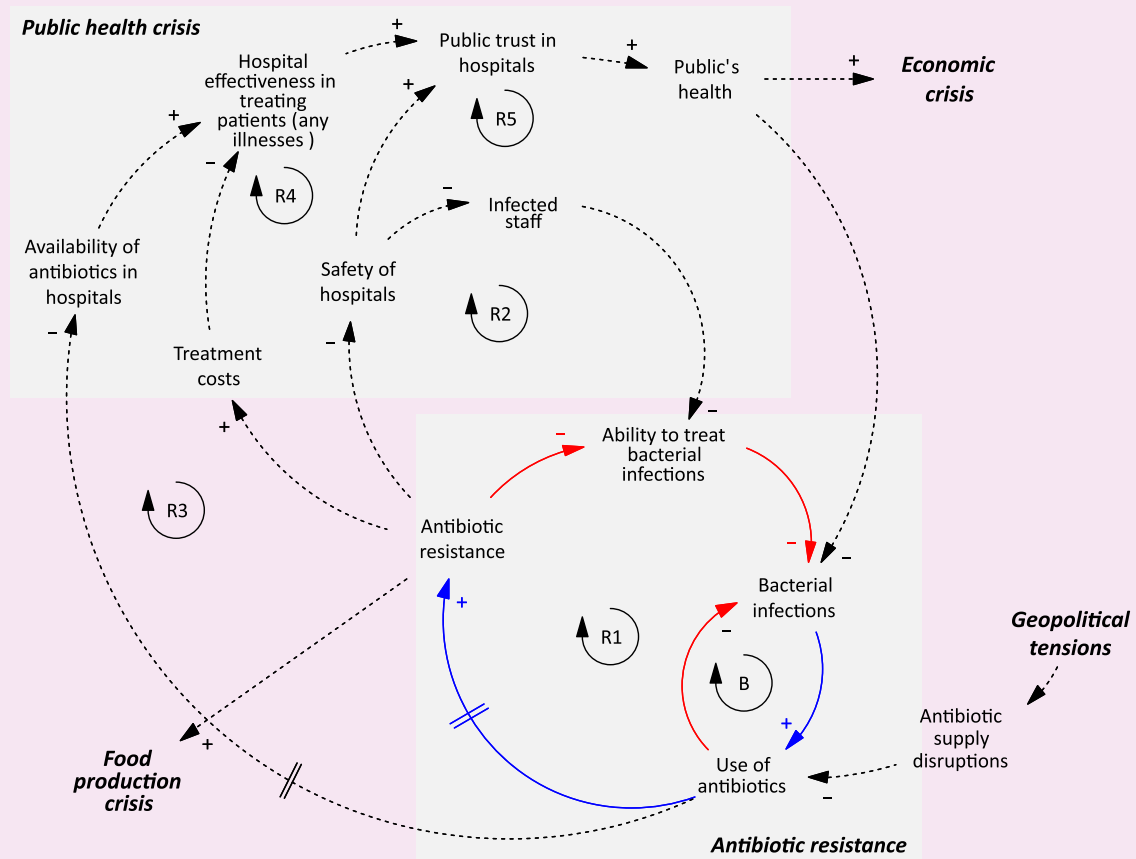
Public health crisis

+

Hospital effectiveness in treating patients (any illnesses )

Public trust in hospitals

+

Public's health

+

Economic crisis

+

R5

+

−

R4

−

Infected staff

Availability of antibiotics in hospitals

Safety of hospitals

R2

−

Treatment costs

−

−

+

−

Ability to treat bacterial infections

R3

Antibiotic resistance

−

−

Bacterial infections

+

R1

−

Geopolitical tensions

B

+

Antibiotic supply disruptions

+

Food production crisis

Use of antibiotics

−

Antibiotic resistance